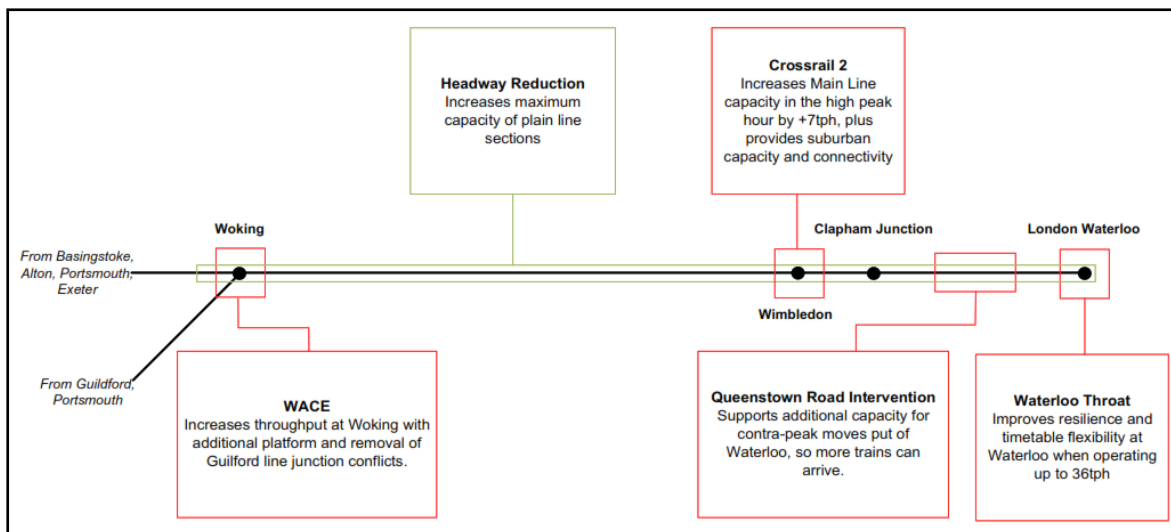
Headway Reduction
Increases maximum capacity of plain line sections

Crossrail 2
Increases Main Line capacity in the high peak hour by +7tph, plus provides suburban capacity and connectivity

Woking

Clapham Junction

London Waterloo

From Basingstoke, Alton, Portsmouth, Exeter

Wimbledon

From Guildford, Portsmouth

WACE
Increases throughput at Woking with additional platform and removal of Guilford line junction conflicts.

Queenstown Road Intervention
Supports additional capacity for contra-peak moves put of Waterloo, so more trains can arrive.

Waterloo Throat
Improves resilience and timetable flexibility at Waterloo when operating up to 36tph